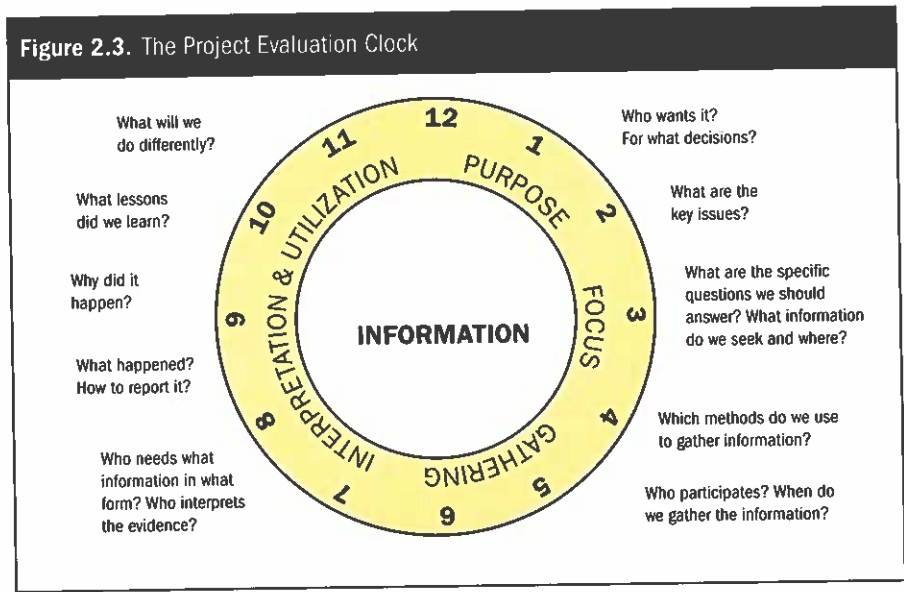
Figure 2.3. The Project Evaluation Clock

12

1

2

3

4

5

6

7

8

9

10

11

PURPOSE

FOCUS

GATHERING

INTERPRETATION & UTILIZATION

INFORMATION

Who wants it? For what decisions?

What are the key issues?

What are the specific questions we should answer? What information do we seek and where?

Which methods do we use to gather information?

Who participates? When do we gather the information?

Who needs what information in what form? Who interprets the evidence?

What happened? How to report it?

Why did it happen?

What lessons did we learn?

What will we do differently?